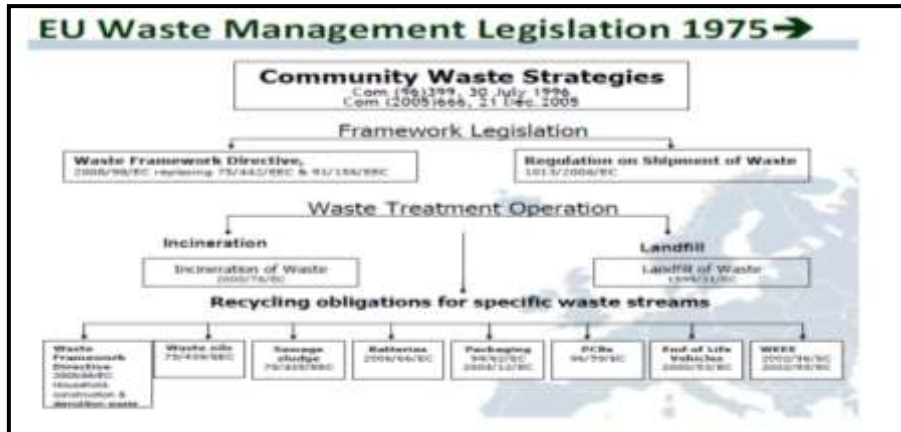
EU Waste Management Legislation 1975→

Community Waste Strategies
Com (96)399, 30 July 1996
Com (2005)666, 21 Dec 2005

Framework Legislation

Waste Framework Directive,
2008/98/EC replacing 75/442/EEC & 91/156/EEC

Regulation on Shipment of Waste
1013/2006/EC

Waste Treatment Operation

Incineration

Incineration of Waste
2000/76/EC

Landfill

Landfill of Waste
1999/31/EC

Recycling obligations for specific waste streams

Waste Framework Directive
2008/98/EC
Household, construction & demolition waste

Waste oils
75/439/EEC

Sewage sludge
75/439/EEC

Batteries
2006/66/EC

Packaging
94/62/EC
2004/12/EC

PCBs
96/59/EC

End of Life Vehicles
2000/53/EC

WEEE
2002/96/EC
2002/95/EC